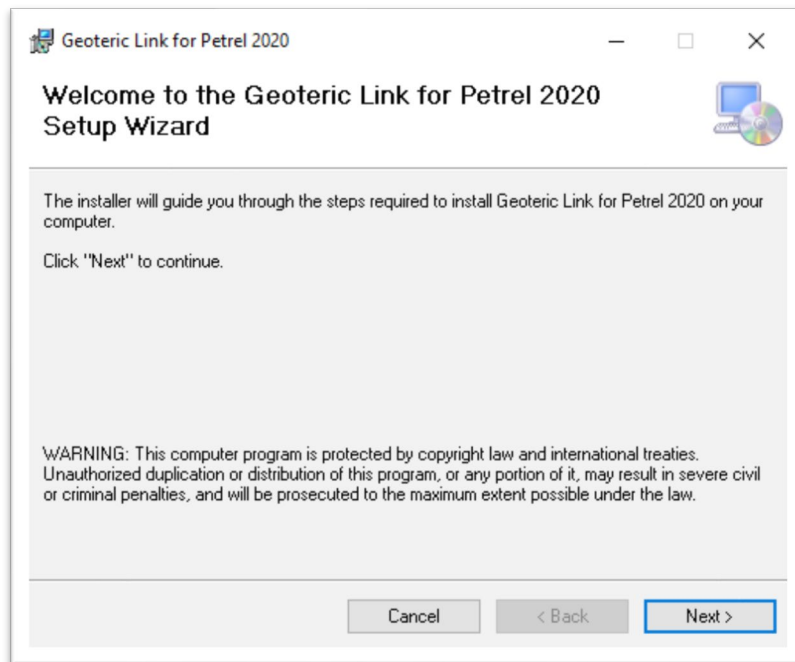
Geoteric Link for Petrel 2020

Welcome to the Geoteric Link for Petrel 2020 Setup Wizard

The installer will guide you through the steps required to install Geoteric Link for Petrel 2020 on your computer.

Click "Next" to continue.

WARNING: This computer program is protected by copyright law and international treaties. Unauthorized duplication or distribution of this program, or any portion of it, may result in severe civil or criminal penalties, and will be prosecuted to the maximum extent possible under the law.

Cancel

< Back

Next >